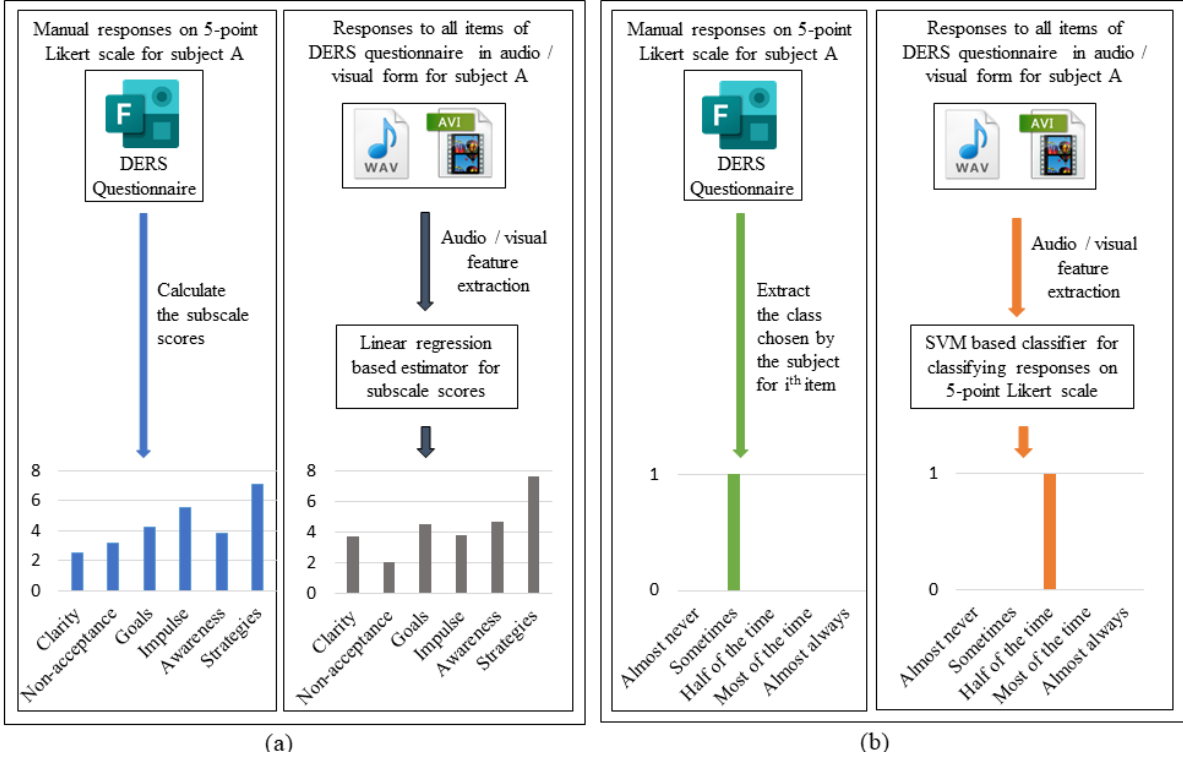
Manual responses on 5-point Likert scale for subject A

F

DERS Questionnaire

Calculate the subscale scores

8
6
4
2
0

Clarity
Non-acceptance
Goals
Impulse
Awareness
Strategies

Responses to all items of DERS questionnaire in audio / visual form for subject A

WAV

AVI

Audio / visual feature extraction

Linear regression based estimator for subscale scores

8
6
4
2
0

Clarity
Non-acceptance
Goals
Impulse
Awareness
Strategies

(a)

Manual responses on 5-point Likert scale for subject A

F

DERS Questionnaire

Extract the class chosen by the subject for i$^{th}$ item

1

0

Almost never
Sometimes
Half of the time
Most of the time
Almost always

Responses to all items of DERS questionnaire in audio / visual form for subject A

WAV

AVI

Audio / visual feature extraction

SVM based classifier for classifying responses on 5-point Likert scale

1

0

Almost never
Sometimes
Half of the time
Most of the time
Almost always

(b)